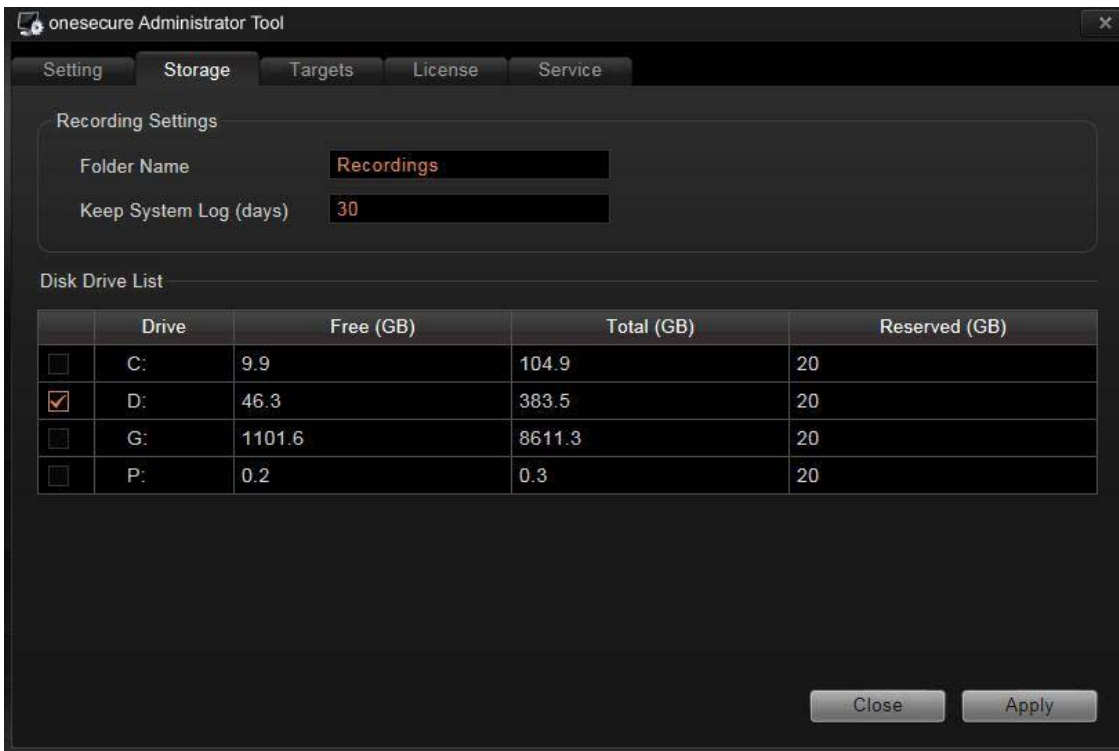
onesecure Administrator Tool

Setting | Storage | Targets | License | Service

Recording Settings

Folder Name Recordings

Keep System Log (days) 30

Disk Drive List

| | Drive | Free (GB) | Total (GB) | Reserved (GB) |
|---|---|---|---|---|
| ☐ | C: | 9.9 | 104.9 | 20 |
| ☑ | D: | 46.3 | 383.5 | 20 |
| ☐ | G: | 1101.6 | 8611.3 | 20 |
| ☐ | P: | 0.2 | 0.3 | 20 |

Close Apply